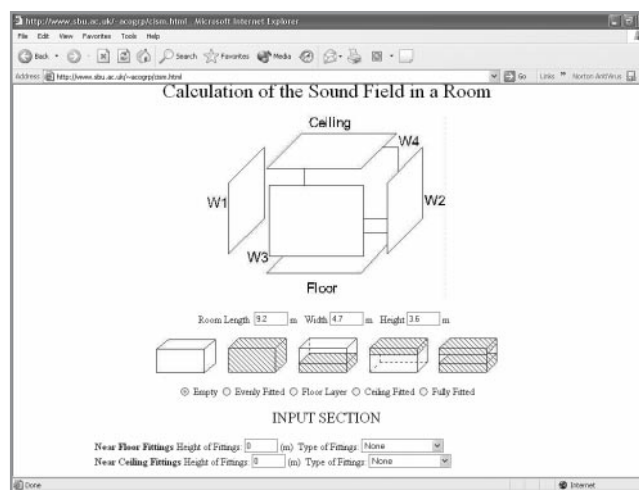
http://www.sbu.ac.uk/~acogrp/cism.html - Microsoft Internet Explorer

File Edit View Favorites Tools Help

Back Search Favorites Media

Address http://www.sbu.ac.uk/~acogrp/cism.html Go Links Norton AntiVirus

Calculation of the Sound Field in a Room

Ceiling

W4

W1

W2

W3

Floor

Room Length 9.2 m Width 4.7 m Height 3.6 m

Empty Evenly Fitted Floor Layer Ceiling Fitted Fully Fitted

INPUT SECTION

Near Floor Fittings Height of Fittings 0 (m) Type of Fittings None

Near Ceiling Fittings Height of Fittings 0 (m) Type of Fittings None

Done

Internet